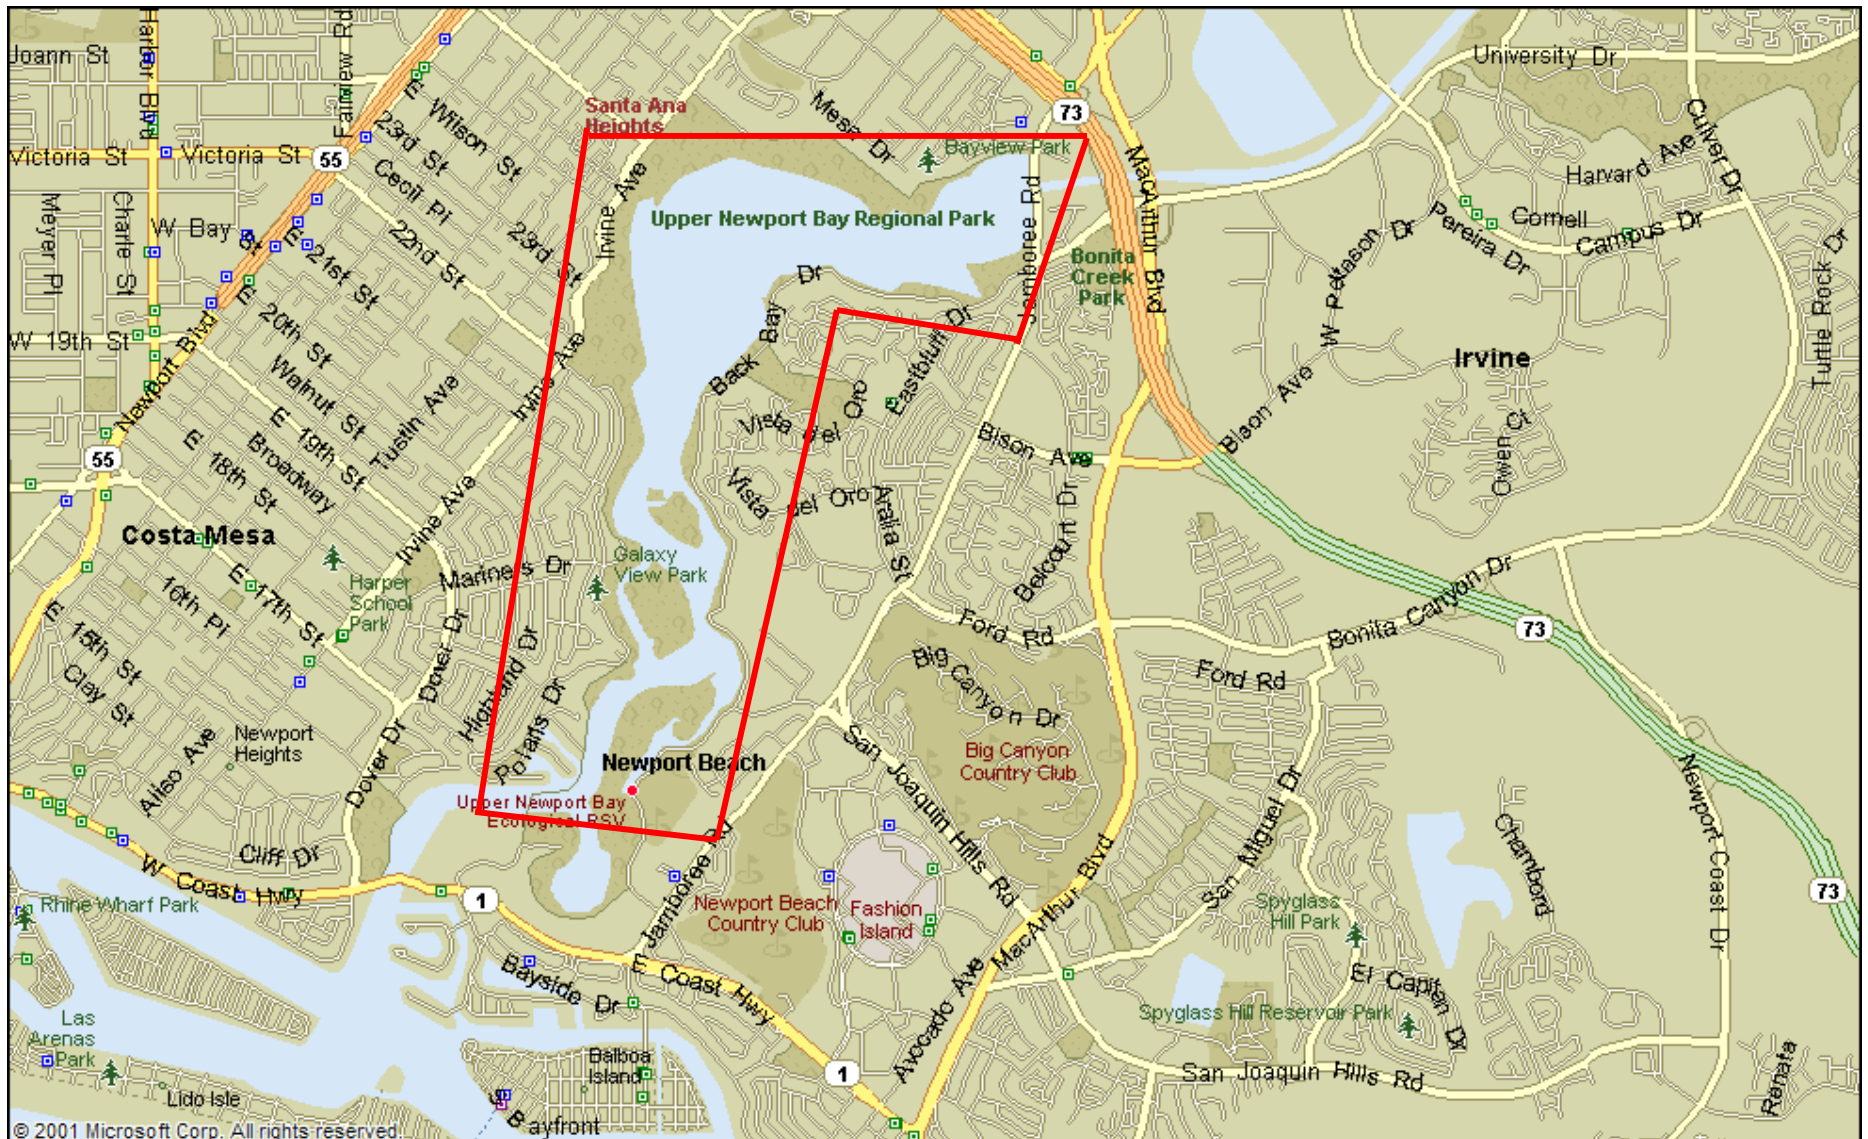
Joann St
Harbor Blvd
Fairview Rd
Victoria St
Victoria St
55
Meyer Pl
Charle St
W Bay St
W 19th St
Newport Blvd
55
E Wilson St
23rd St
Cecil Pl
22nd St
23rd St
E 21st St
E 20th St
Walnut St
Tustin Ave
E 19th St
E 18th St
Broadway
Irvine Ave
Irvine Ave
Irvine Ave
Costa Mesa
E 17th St
16th Pl
E 15th St
Clay St
Harper School Park
Newport Heights
Aliso Ave
Dover Dr
Dover Dr
Marine's Dr
Highland Dr
Polaris Dr
Cliff Dr
W Coast Hwy
Rhine Wharf Park
1
Las Arenas Park
Lido Isle
Balboa Island
Bayfront
Bayside Dr
E Coast Hwy
1
Santa Ana Heights
Mesa Dr
Bayview Park
73
MacArthur Blvd
Jamboree Rd
Upper Newport Bay Regional Park
Bonita Creek Park
Back Bay Dr
Eastbluff Dr
Vista del Oro
Vista del Oro
Galaxy View Park
Aralia St
Bison Ave
Belcourt Dr
Ford Rd
Big Canyon Dr
Big Canyon Country Club
Newport Beach
Upper Newport Bay Ecological RSV
Jamboree Rd
San Joaquin Hills Rd
Newport Beach Country Club
Fashion Island
MacArthur Blvd
Avocado Ave
University Dr
Harvard Ave
Culver Dr
Cornell
Campus Dr
Pereira Dr
W Peltason Dr
Irvine
Bison Ave
Owen Ct
Turtle Rock Dr
Bonita Canyon Dr
73
Ford Rd
San Miguel Dr
Newport Coast Dr
Chambord
Spyglass Hill Park
El Capitan Dr
Spyglass Hill Reservoir Park
73
San Joaquin Hills Rd
Ramata
© 2001 Microsoft Corp. All rights reserved.